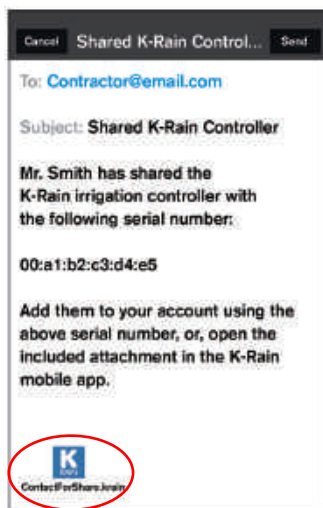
Cancel Shared K-Rain Control... Send

To: Contractor@email.com

Subject: Shared K-Rain Controller

Mr. Smith has shared the K-Rain irrigation controller with the following serial number:

00:a1:b2:c3:d4:e5

Add them to your account using the above serial number, or, open the included attachment in the K-Rain mobile app.

K
RAIN

ControllerShare.krain